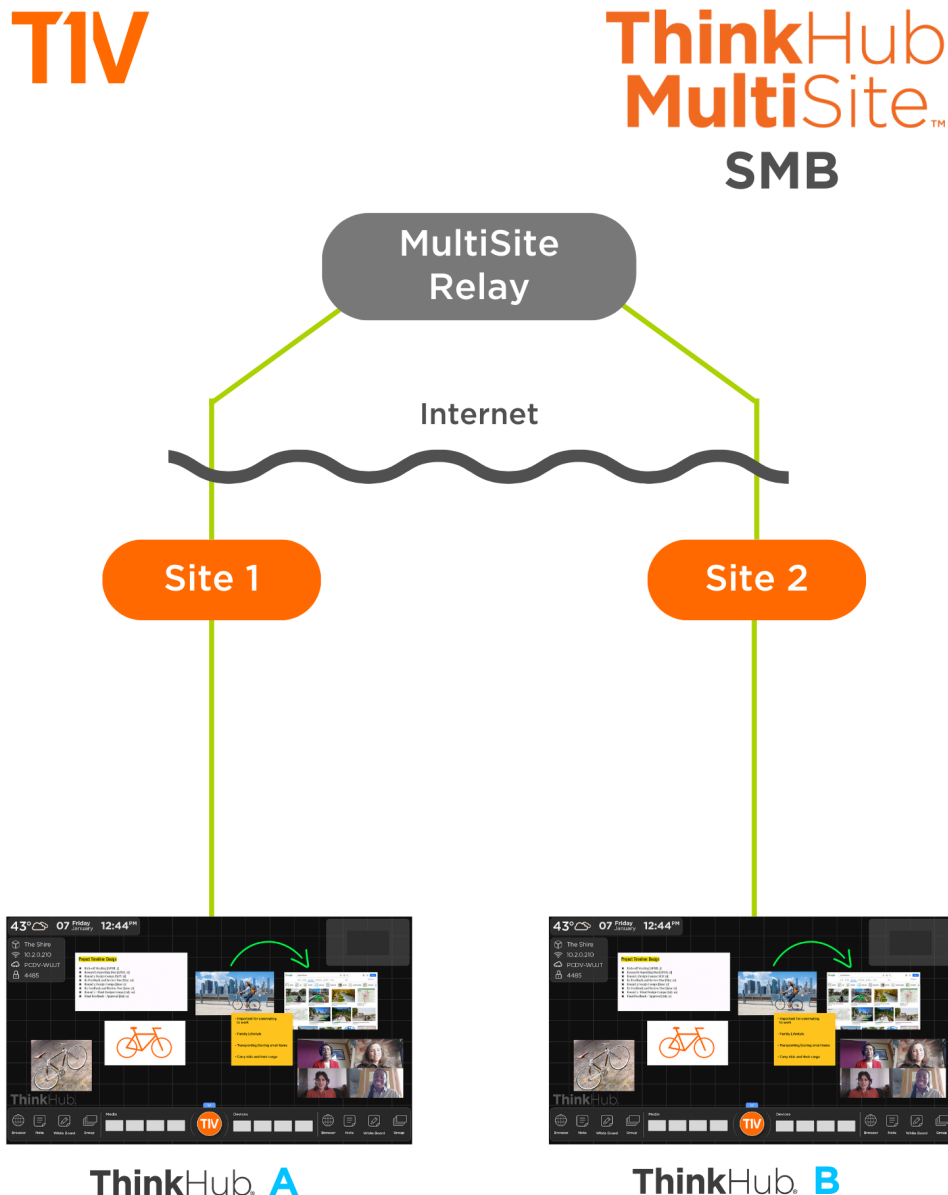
T1V

ThinkHub
MultiSite™
SMB

MultiSite
Relay

Internet

Site 1

Site 2

43° 07 Friday January 12:44 PM

The Shire
10.2.0.210
PCDV-WUJT
4485

Project Timeline Design

Important for commuting to work
Family Lifestyle
Transporting/Touring small items
Carry kids and their cargo

ThinkHub

Browser Note White Board Group Media T1V Devices Browser Note White Board Group

43° 07 Friday January 12:44 PM

The Shire
10.2.0.210
PCDV-WUJT
4485

Project Timeline Design

Important for commuting to work
Family Lifestyle
Transporting/Touring small items
Carry kids and their cargo

ThinkHub

Browser Note White Board Group Media T1V Devices Browser Note White Board Group

ThinkHub. A

ThinkHub. B